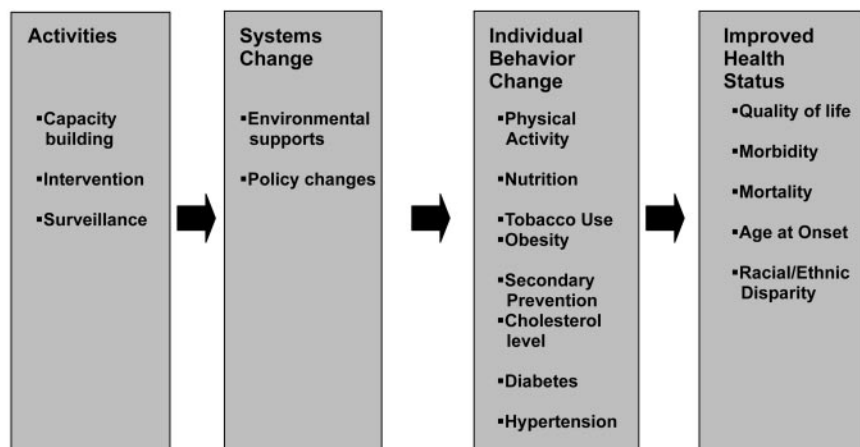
Activities

▪Capacity building

▪Intervention

▪Surveillance

Systems Change

▪Environmental supports

▪Policy changes

Individual Behavior Change

▪Physical Activity

▪Nutrition

▪Tobacco Use

▪Obesity

▪Secondary Prevention

▪Cholesterol level

▪Diabetes

▪Hypertension

Improved Health Status

▪Quality of life

▪Morbidity

▪Mortality

▪Age at Onset

▪Racial/Ethnic Disparity